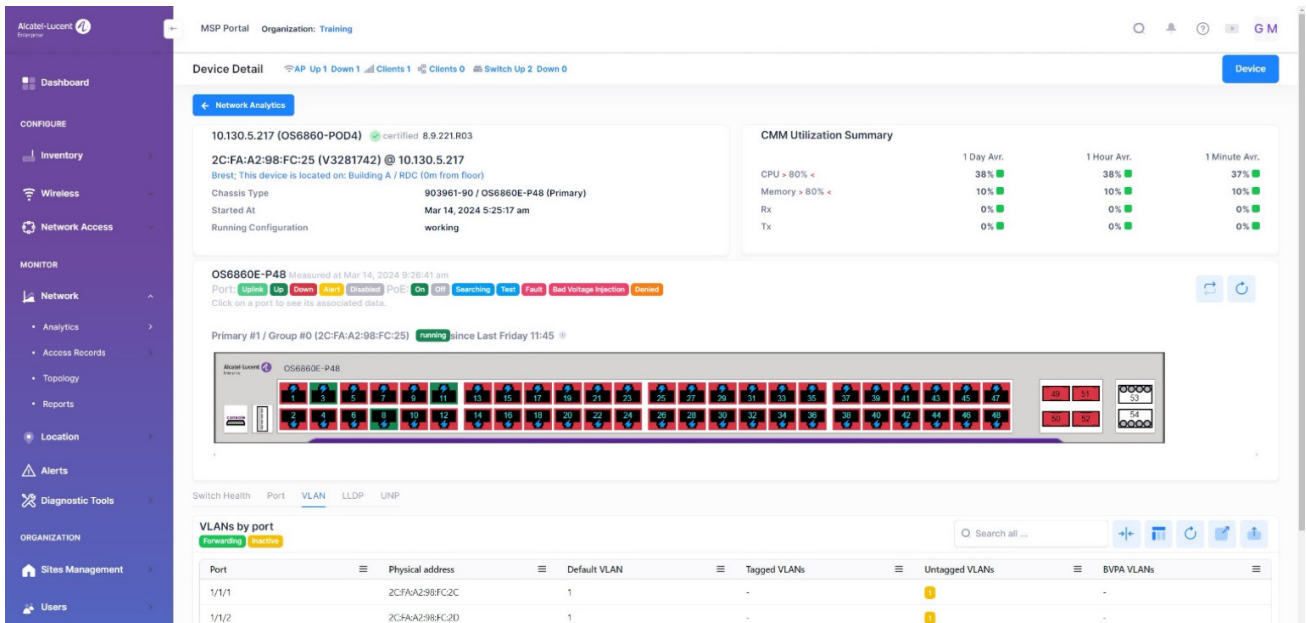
Alcatel-Lucent Enterprise

Dashboard

CONFIGURE

Inventory

Wireless

Network Access

MONITOR

Network

• Analytics

• Access Records

• Topology

• Reports

Location

Alerts

Diagnostic Tools

ORGANIZATION

Sites Management

Users

MSP Portal Organization: Training

G M

Device Detail AP Up 1 Down 1 Clients 1 Clients 0 Switch Up 2 Down 0

Device

← Network Analytics

10.130.5.217 (OS6860-POD4) certified 8.9.221.R03

2C:FA:A2:98:FC:25 (V3281742) @ 10.130.5.217

Brest; This device is located on: Building A / RDC (0m from floor)

| Chassis Type | 903961-90 / OS6860E-P48 (Primary) |
|---|---|
| Started At | Mar 14, 2024 5:25:17 am |
| Running Configuration | working |

CMM Utilization Summary

| | 1 Day Avr. | 1 Hour Avr. | 1 Minute Avr. |
|---|---|---|---|
| CPU > 80% < | 38% | 38% | 37% |
| Memory > 80% < | 10% | 10% | 10% |
| Rx | 0% | 0% | 0% |
| Tx | 0% | 0% | 0% |

OS6860E-P48 Measured at Mar 14, 2024 9:26:41 am

Port: Uplink Up Down Alert Disabled PoE: On Off Searching Test Fault Bad Voltage Injection Denied

Click on a port to see its associated data.

Primary #1 / Group #0 (2C:FA:A2:98:FC:25) running since Last Friday 11:45

Alcatel-Lucent Enterprise OS6860E-P48

1 3 5 7 9 11 13 15 17 19 21 23 25 27 29 31 33 35 37 39 41 43 45 47 49 51 53

2 4 6 8 10 12 14 16 18 20 22 24 26 28 30 32 34 36 38 40 42 44 46 48 50 52 54

Switch Health Port VLAN LLDP UNP

VLANs by port

Forwarding Inactive

Search all ...

| Port | Physical address | Default VLAN | Tagged VLANs | Untagged VLANs | BVPA VLANs |
|---|---|---|---|---|---|
| 1/1/1 | 2C:FA:A2:98:FC:2C | 1 | - | 1 | - |
| 1/1/2 | 2C:FA:A2:98:FC:2D | 1 | - | 1 | - |